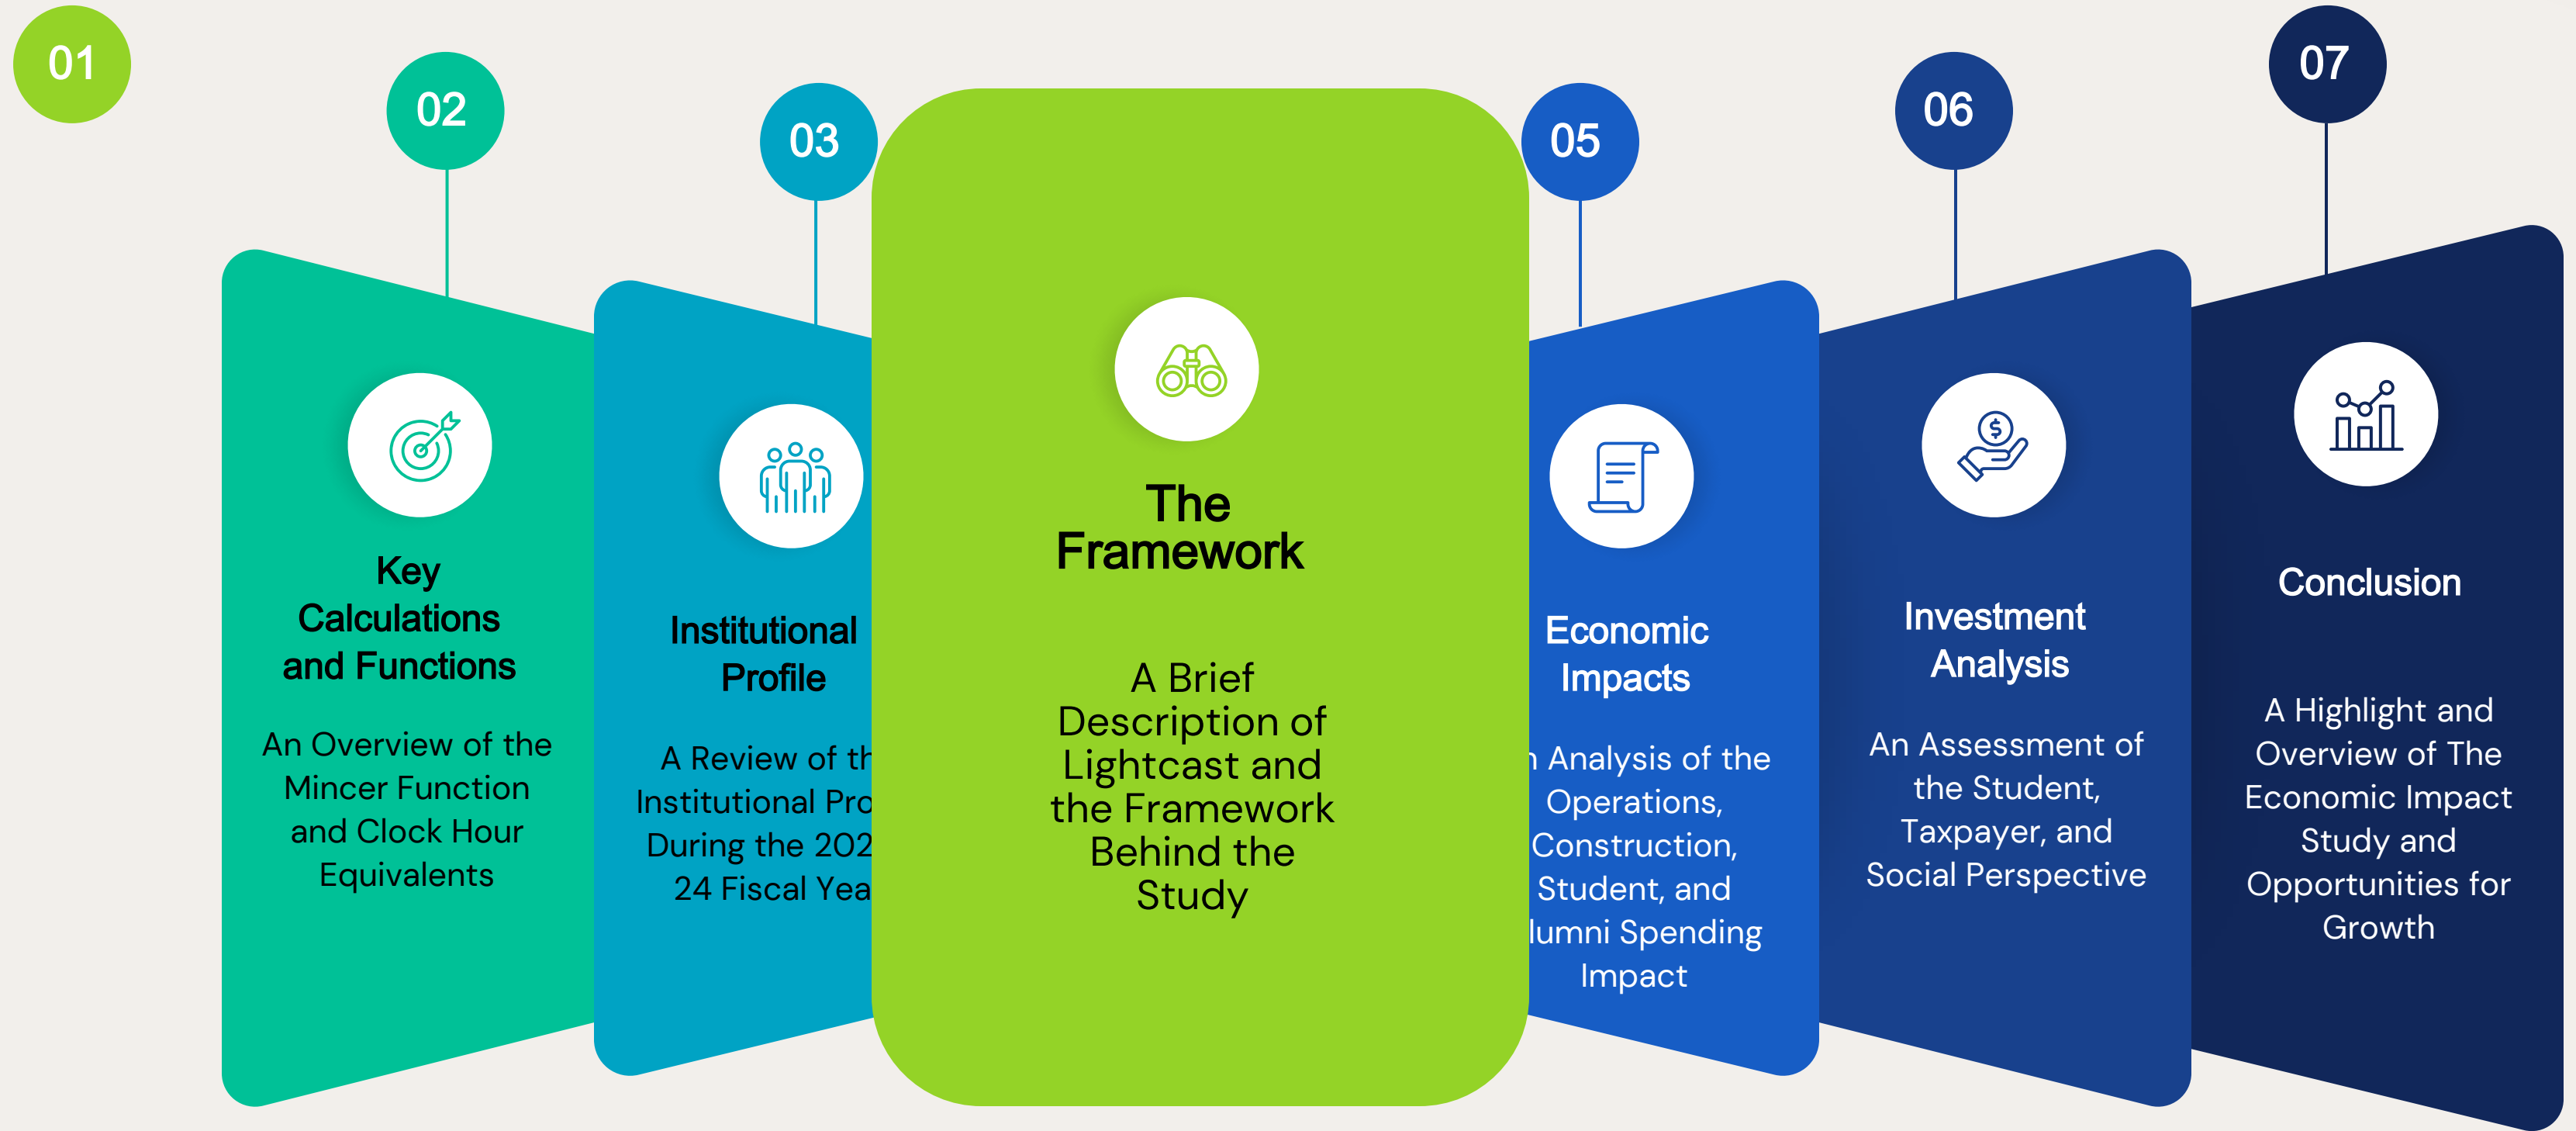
01

02

Key Calculations and Functions

An Overview of the Mincer Function and Clock Hour Equivalents

03

Institutional Profile

A Review of th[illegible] Institutional Pro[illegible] During the 202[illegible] 24 Fiscal Yea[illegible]

The Framework

A Brief Description of Lightcast and the Framework Behind the Study

05

Economic Impacts

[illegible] Analysis of the Operations, Construction, Student, and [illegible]lumni Spending Impact

06

Investment Analysis

An Assessment of the Student, Taxpayer, and Social Perspective

07

Conclusion

A Highlight and Overview of The Economic Impact Study and Opportunities for Growth